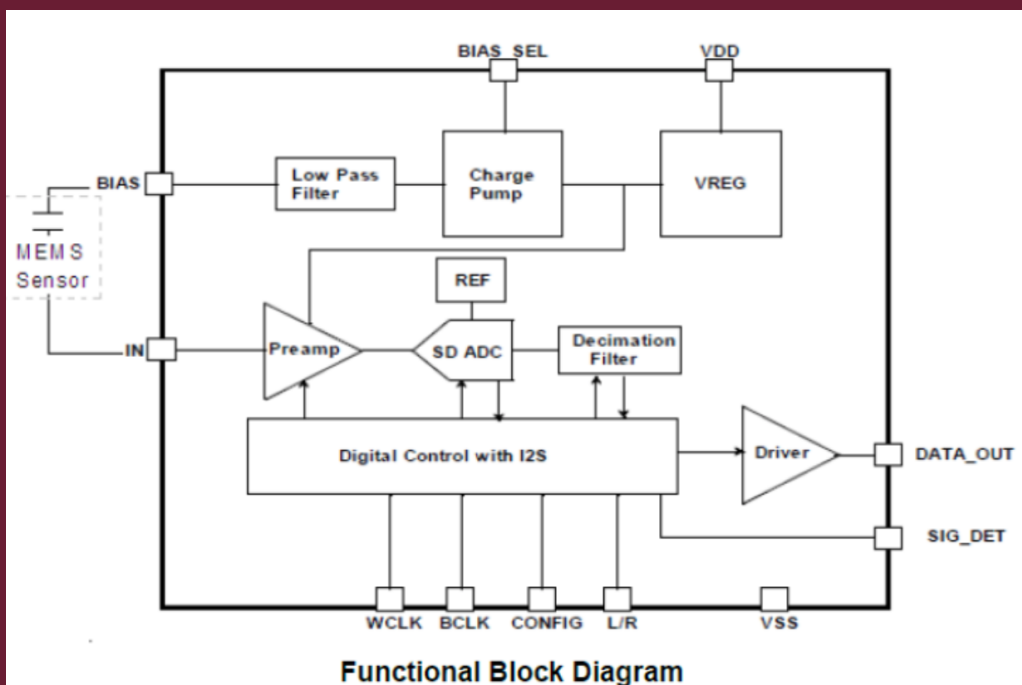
BIAS_SEL

VDD

BIAS

Low Pass Filter

Charge Pump

VREG

MEMS Sensor

REF

IN

Preamp

SD ADC

Decimation Filter

Digital Control with I2S

Driver

DATA_OUT

SIG_DET

WCLK

BCLK

CONFIG

L/R

VSS

Functional Block Diagram